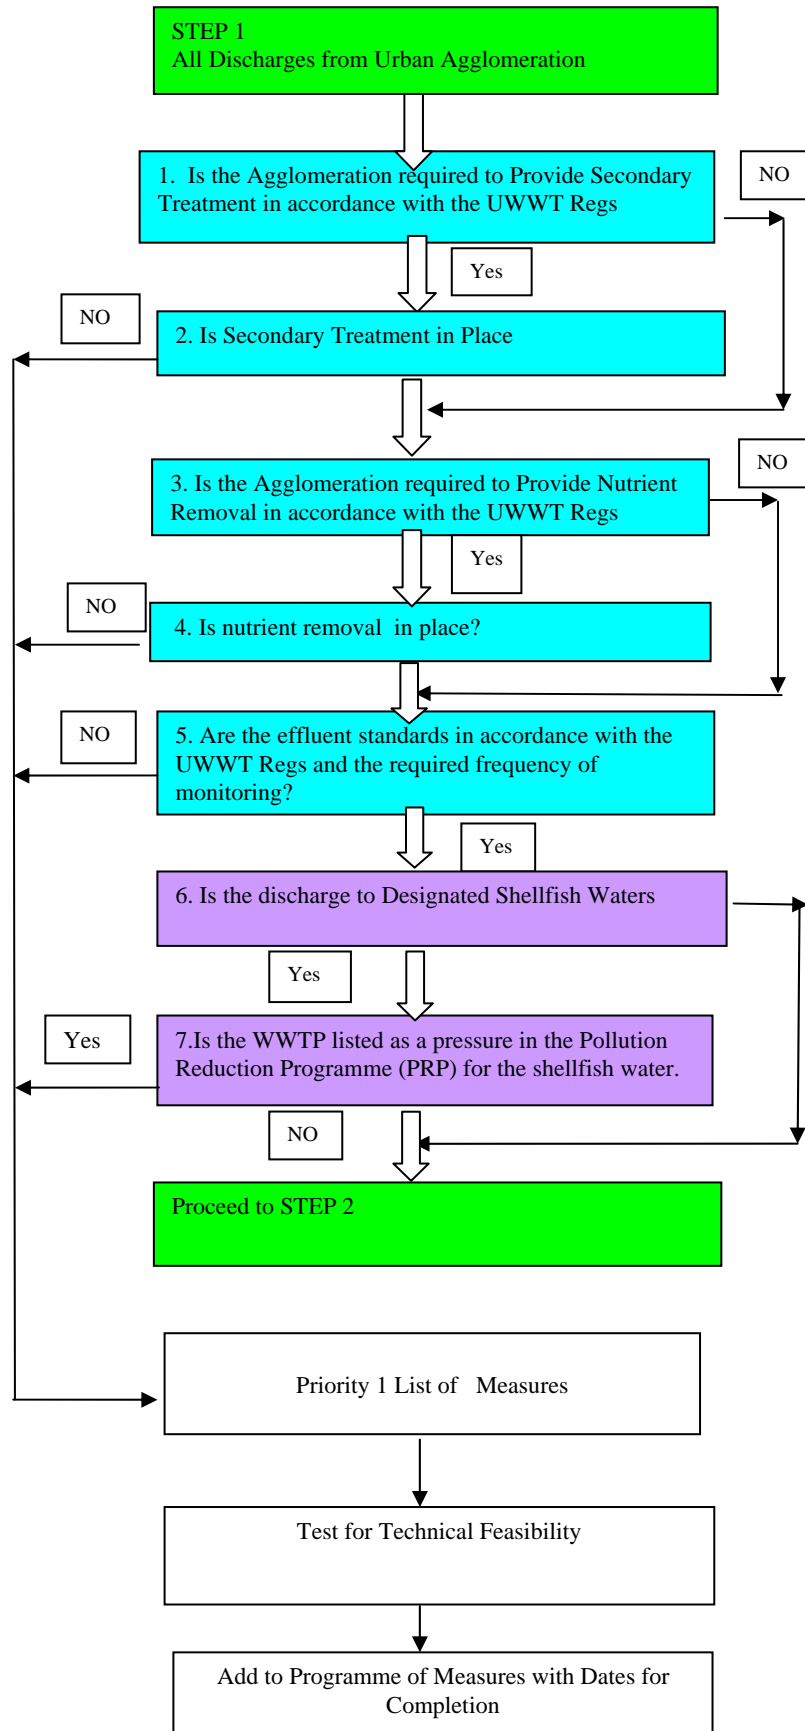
STEP 1
All Discharges from Urban Agglomeration

1. Is the Agglomeration required to Provide Secondary Treatment in accordance with the UWWT Regs

NO

Yes

NO

2. Is Secondary Treatment in Place

3. Is the Agglomeration required to Provide Nutrient Removal in accordance with the UWWT Regs

NO

Yes

NO

4. Is nutrient removal in place?

NO

5. Are the effluent standards in accordance with the UWWT Regs and the required frequency of monitoring?

Yes

6. Is the discharge to Designated Shellfish Waters

Yes

Yes

7.Is the WWTP listed as a pressure in the Pollution Reduction Programme (PRP) for the shellfish water.

NO

Proceed to STEP 2

Priority 1 List of Measures

Test for Technical Feasibility

Add to Programme of Measures with Dates for Completion